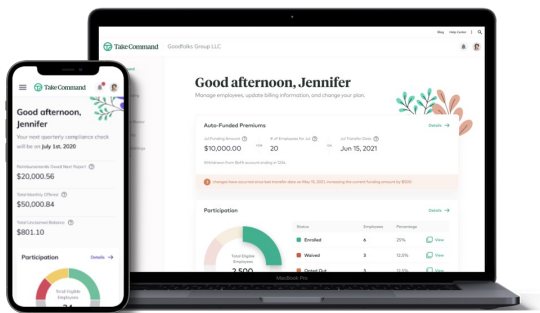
Take Command
Goodfolks Group LLC
Blog Help Center
Good afternoon, Jennifer
Manage employees, update billing information, and change your plan.
Auto-Funded Premiums
Details →
Jul Funding Amount
$10,000.00
# of Employees for Jul
20
Jul Transfer Date
Jun 15, 2021
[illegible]
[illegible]
Participation
Details →
Status
Employees
Percentage
Enrolled
6
25%
View
Waived
3
12.5%
View
Opted Out
3
12.5%
View
Total Eligible Employees
2,500
MacBook Pro

Take Command
Good afternoon, Jennifer
Your next quarterly compliance check will be on July 1st, 2020
Reimbursements Owed Next Report
$20,000.56
Total Monthly Offered
$50,000.84
Total Unclaimed Balance
$801.10
Participation
Details →
Total Eligible Employees